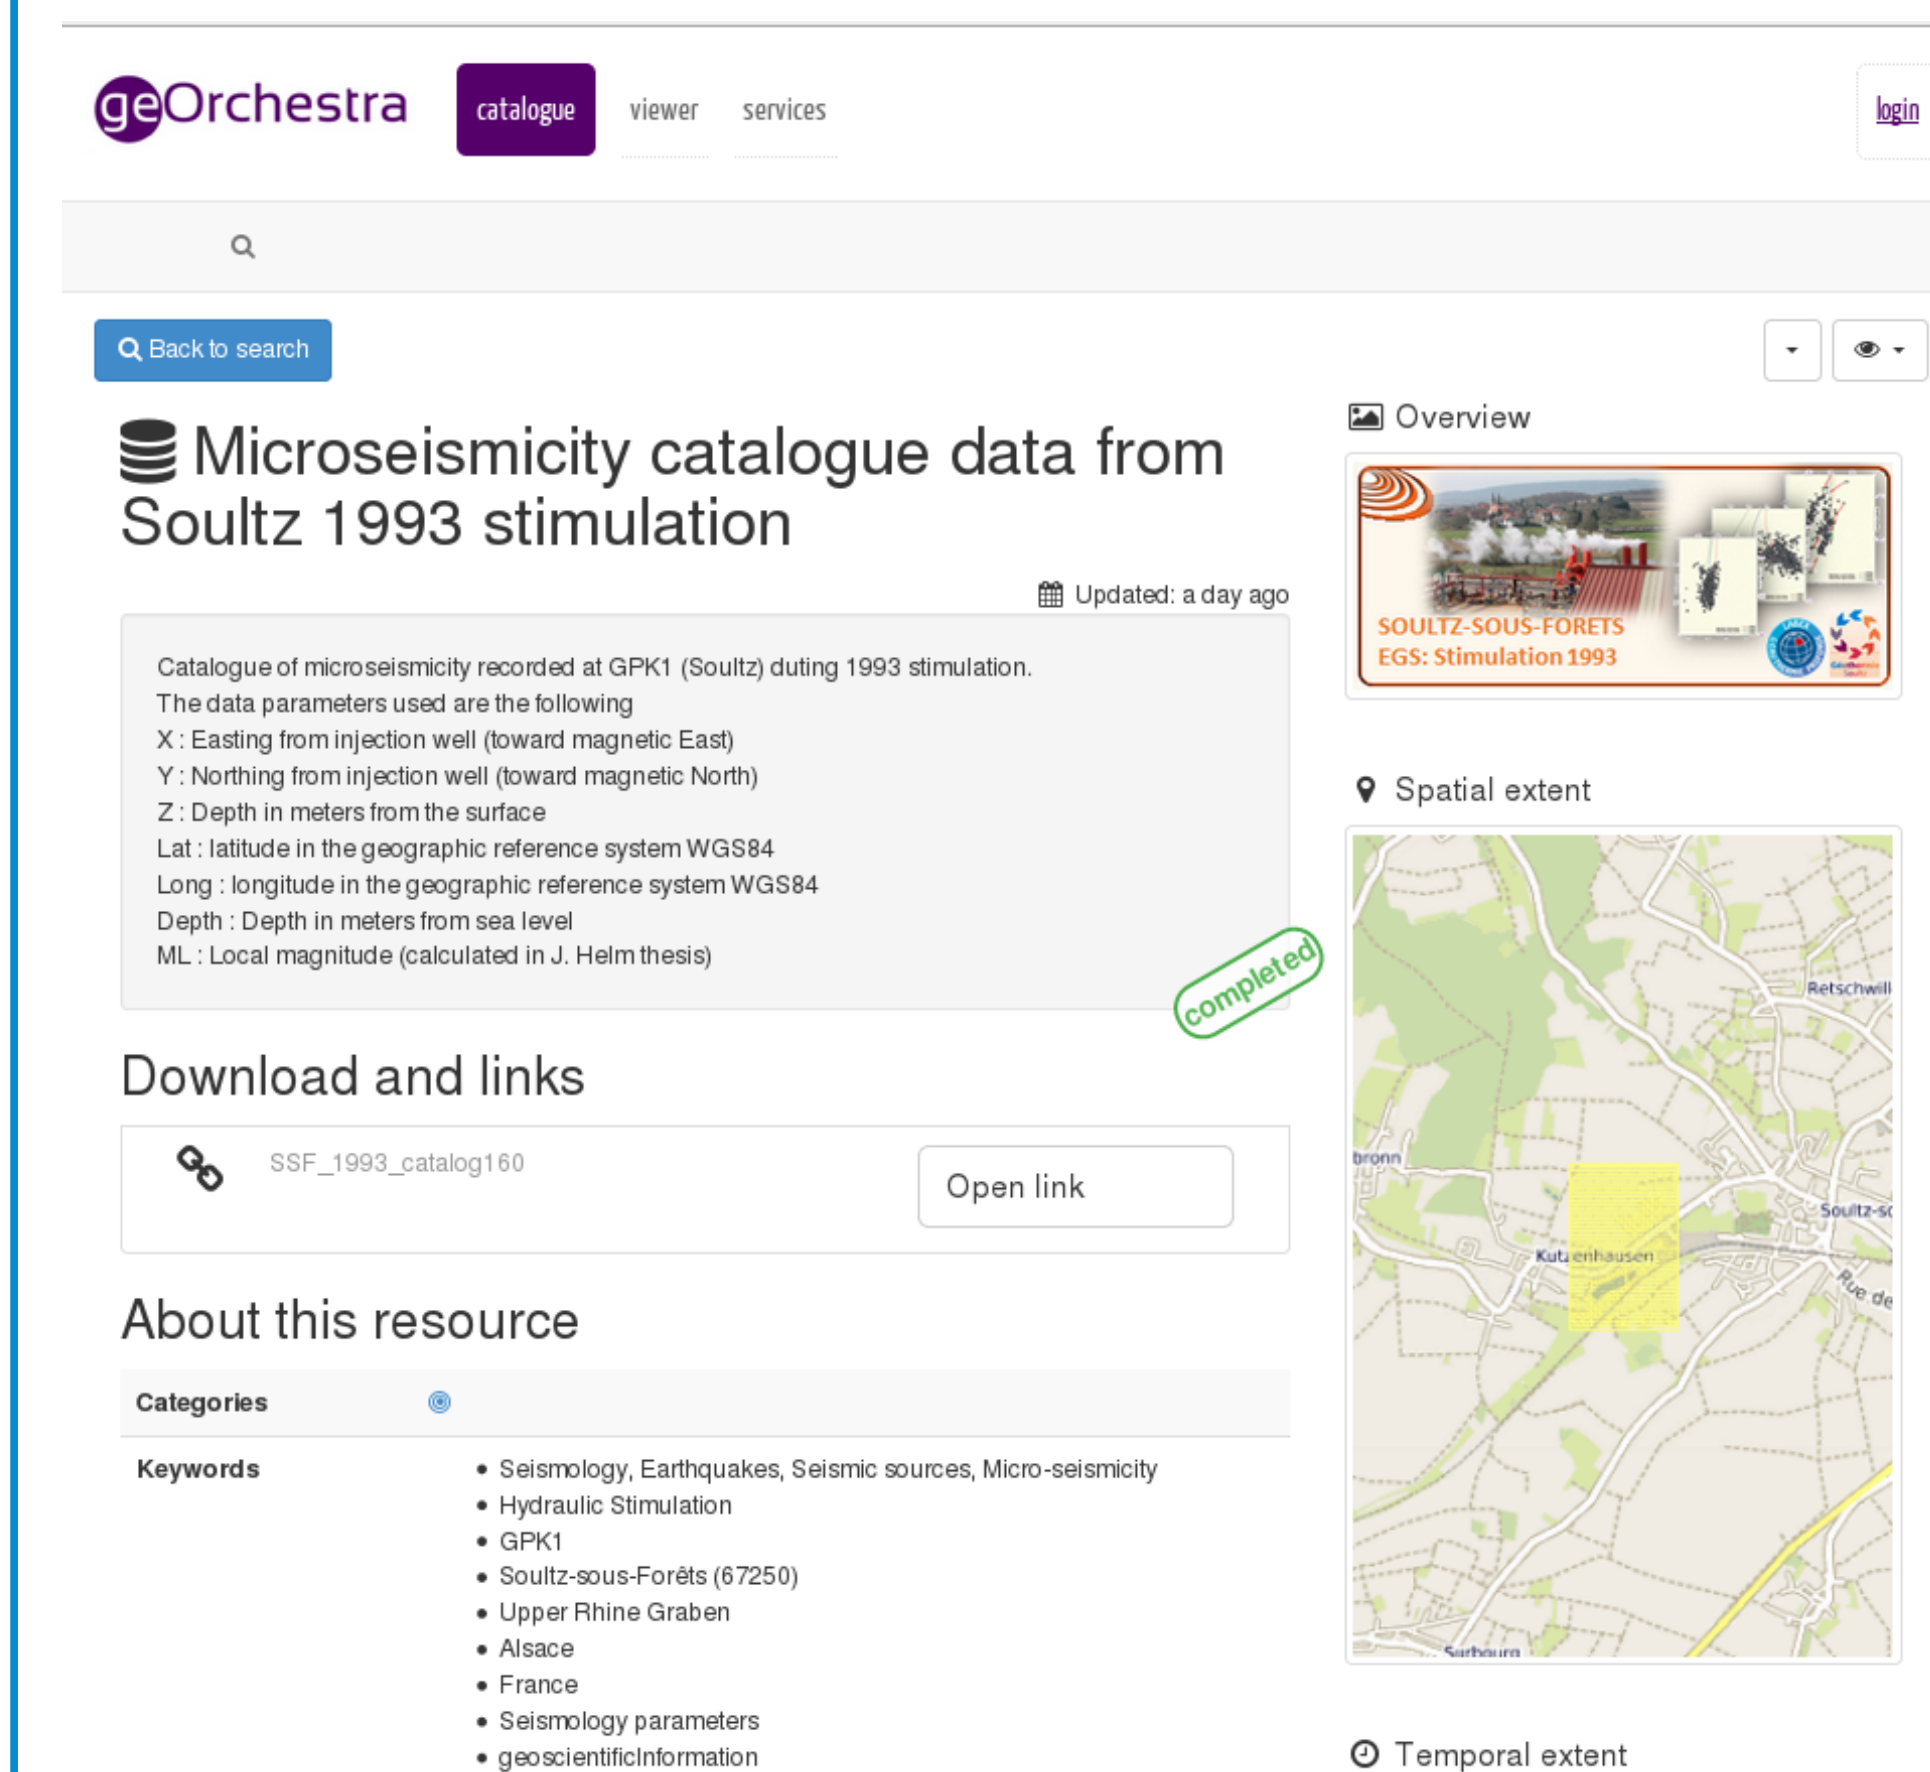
geOrchestra catalogue viewer services login

Back to search

Microseismicity catalogue data from Soultz 1993 stimulation

Updated: a day ago

Catalogue of microseismicity recorded at GPK1 (Soultz) duting 1993 stimulation.
The data parameters used are the following
X : Easting from injection well (toward magnetic East)
Y : Northing from injection well (toward magnetic North)
Z : Depth in meters from the surface
Lat : latitude in the geographic reference system WGS84
Long : longitude in the geographic reference system WGS84
Depth : Depth in meters from sea level
ML : Local magnitude (calculated in J. Helm thesis)

completed

Download and links

SSF_1993_catalog160

Open link

About this resource

| Categories | |
|---|---|
| Keywords | • Seismology, Earthquakes, Seismic sources, Micro-seismicity<br>• Hydraulic Stimulation<br>• GPK1<br>• Soultz-sous-Forêts (67250)<br>• Upper Rhine Graben<br>• Alsace<br>• France<br>• Seismology parameters<br>• geoscientificInformation |

Overview

SOULTZ-SOUS-FORETS
EGS: Stimulation 1993

Spatial extent

Retschwill
bronn
Soultz-s
Kutzenhausen
Rue de
Surbourg

Temporal extent